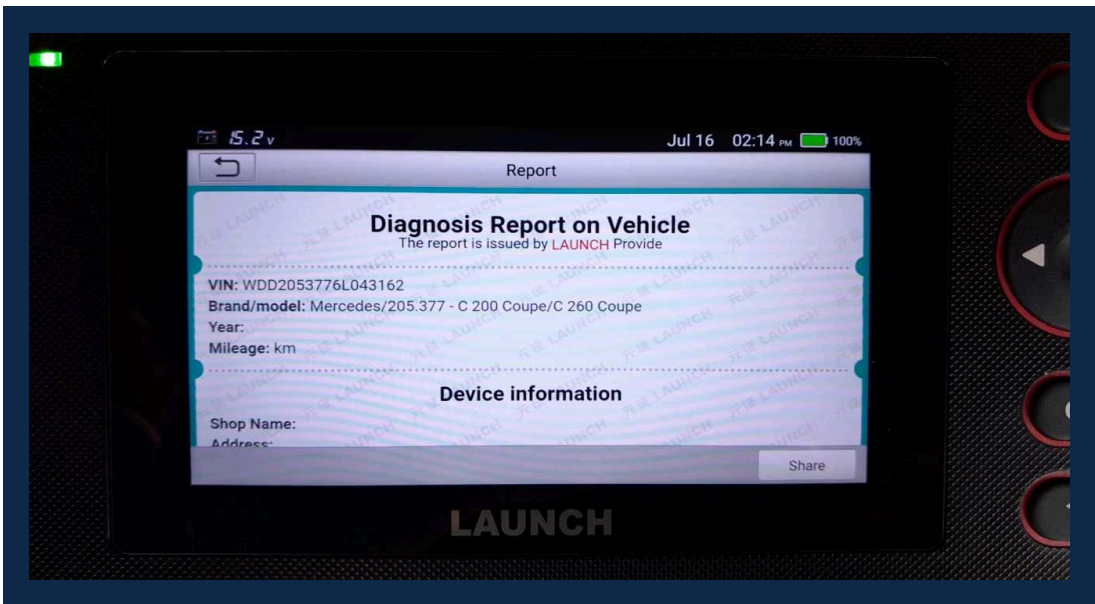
15.2v Jul 16 02:14 PM 100%

Report

Diagnosis Report on Vehicle
The report is issued by LAUNCH Provide

VIN: WDD2053776L043162
Brand/model: Mercedes/205.377 - C 200 Coupe/C 260 Coupe
Year:
Mileage: km

Device information

Shop Name:
Address:

Share

LAUNCH